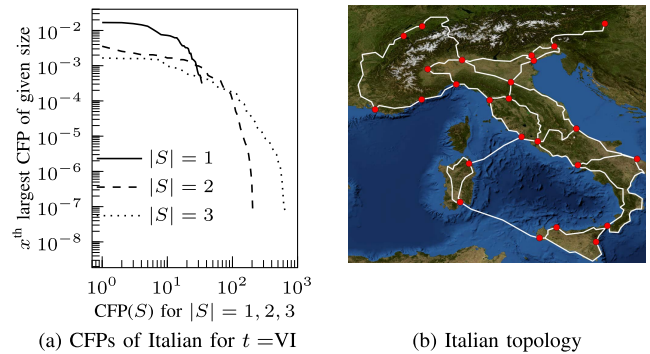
$x^{\text{th}}$ largest CFP of given size

$10^{-2}$
$10^{-3}$
$10^{-4}$
$10^{-5}$
$10^{-6}$
$10^{-7}$
$10^{-8}$

$|S| = 1$
$|S| = 2$
$|S| = 3$

$10^{0}$ $10^{1}$ $10^{2}$ $10^{3}$

CFP($S$) for $|S| = 1, 2, 3$

(a) CFPs of Italian for $t =$VI

(b) Italian topology